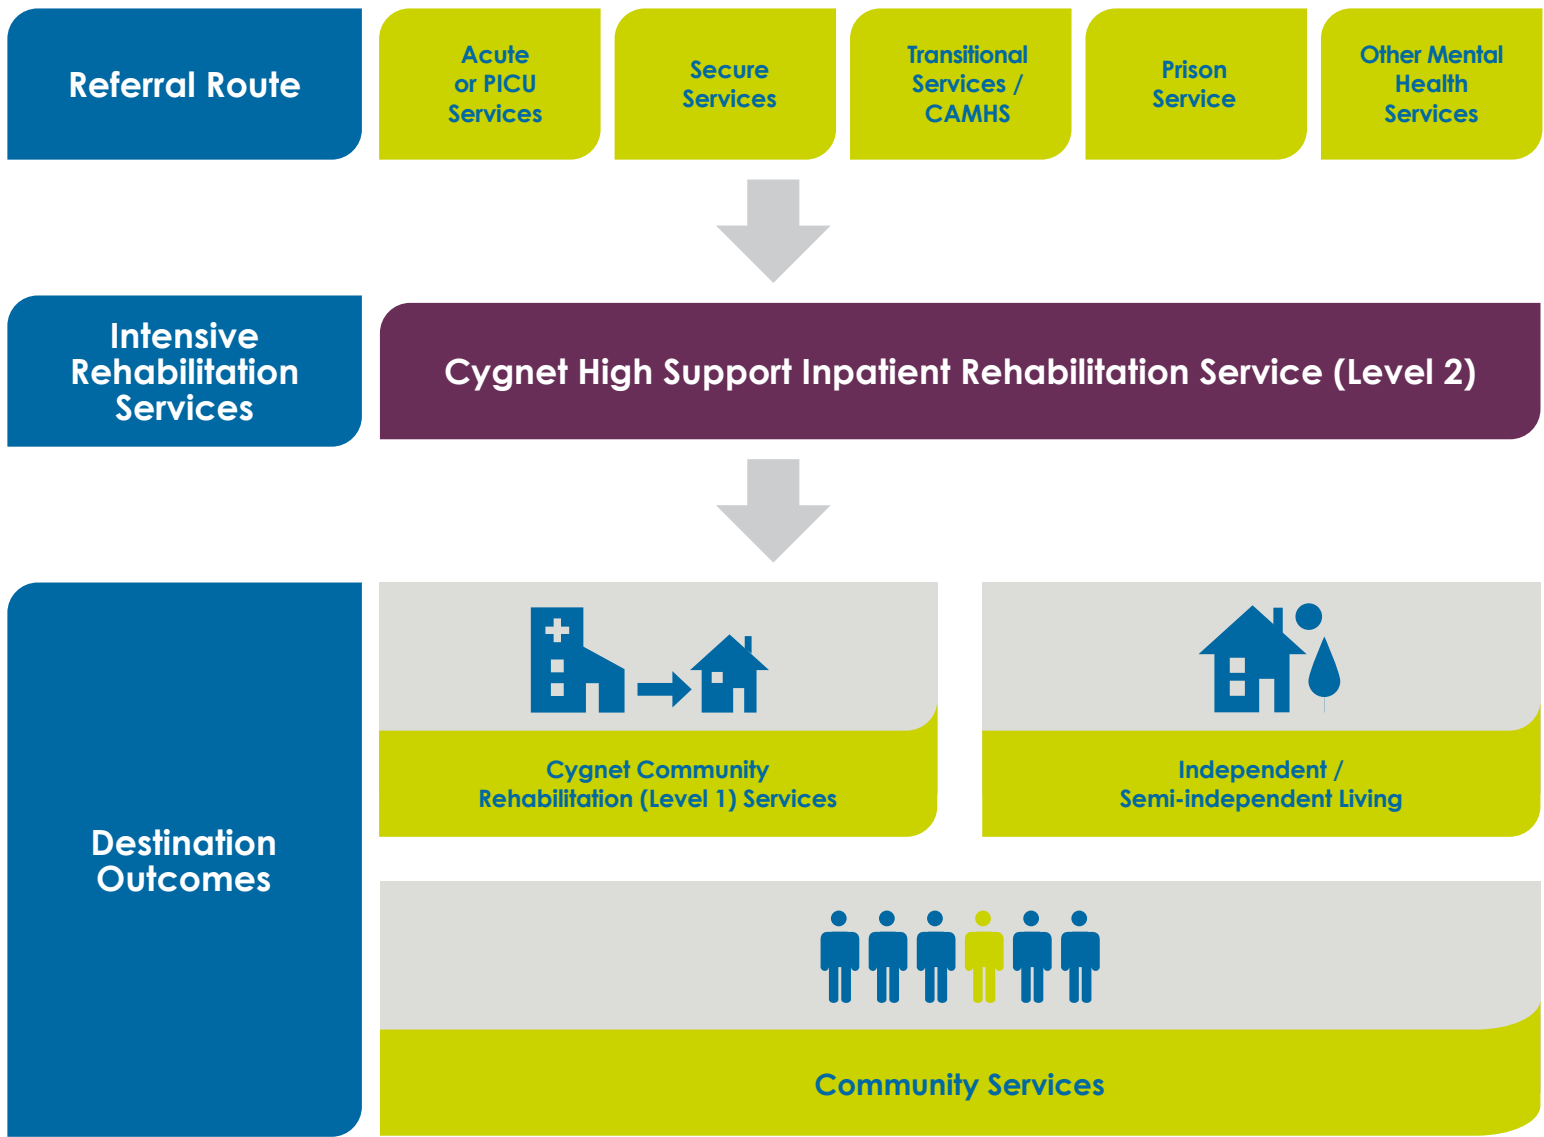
Referral Route

Acute or PICU Services

Secure Services

Transitional Services / CAMHS

Prison Service

Other Mental Health Services

Intensive Rehabilitation Services

Cygnet High Support Inpatient Rehabilitation Service (Level 2)

Destination Outcomes

Cygnet Community Rehabilitation (Level 1) Services

Independent / Semi-independent Living

Community Services